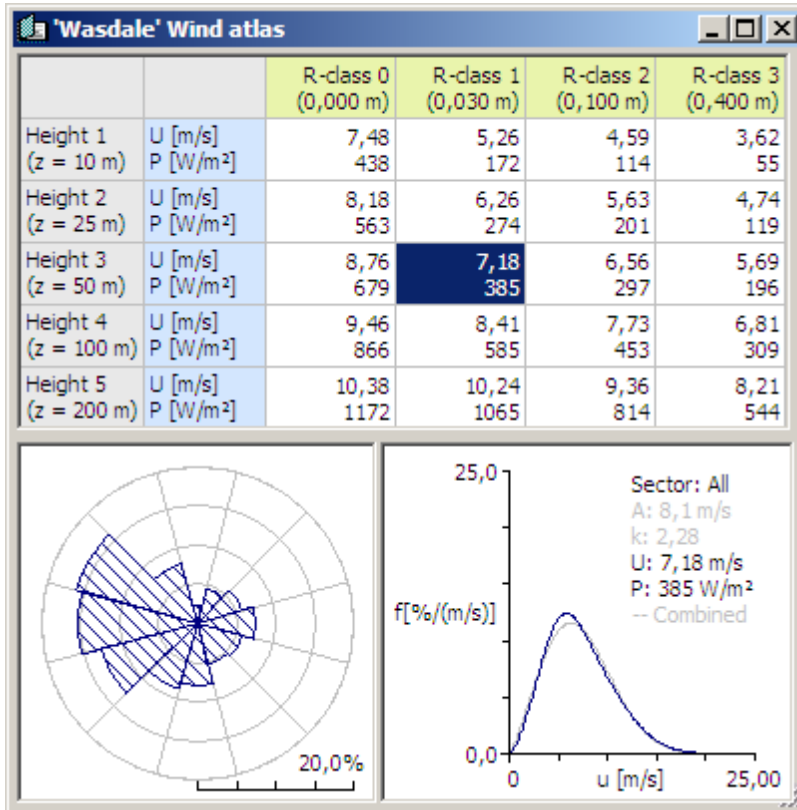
'Wasdale' Wind atlas

| | | R-class 0 (0,000 m) | R-class 1 (0,030 m) | R-class 2 (0,100 m) | R-class 3 (0,400 m) |
|---|---|---|---|---|---|
| Height 1 (z = 10 m) | U [m/s] P [W/m²] | 7,48 438 | 5,26 172 | 4,59 114 | 3,62 55 |
| Height 2 (z = 25 m) | U [m/s] P [W/m²] | 8,18 563 | 6,26 274 | 5,63 201 | 4,74 119 |
| Height 3 (z = 50 m) | U [m/s] P [W/m²] | 8,76 679 | 7,18 385 | 6,56 297 | 5,69 196 |
| Height 4 (z = 100 m) | U [m/s] P [W/m²] | 9,46 866 | 8,41 585 | 7,73 453 | 6,81 309 |
| Height 5 (z = 200 m) | U [m/s] P [W/m²] | 10,38 1172 | 10,24 1065 | 9,36 814 | 8,21 544 |

20,0%

25,0
Sector: All
A: 8,1 m/s
k: 2,28
U: 7,18 m/s
P: 385 W/m²
-- Combined
f[%/(m/s)]
0,0
0
u [m/s]
25,00